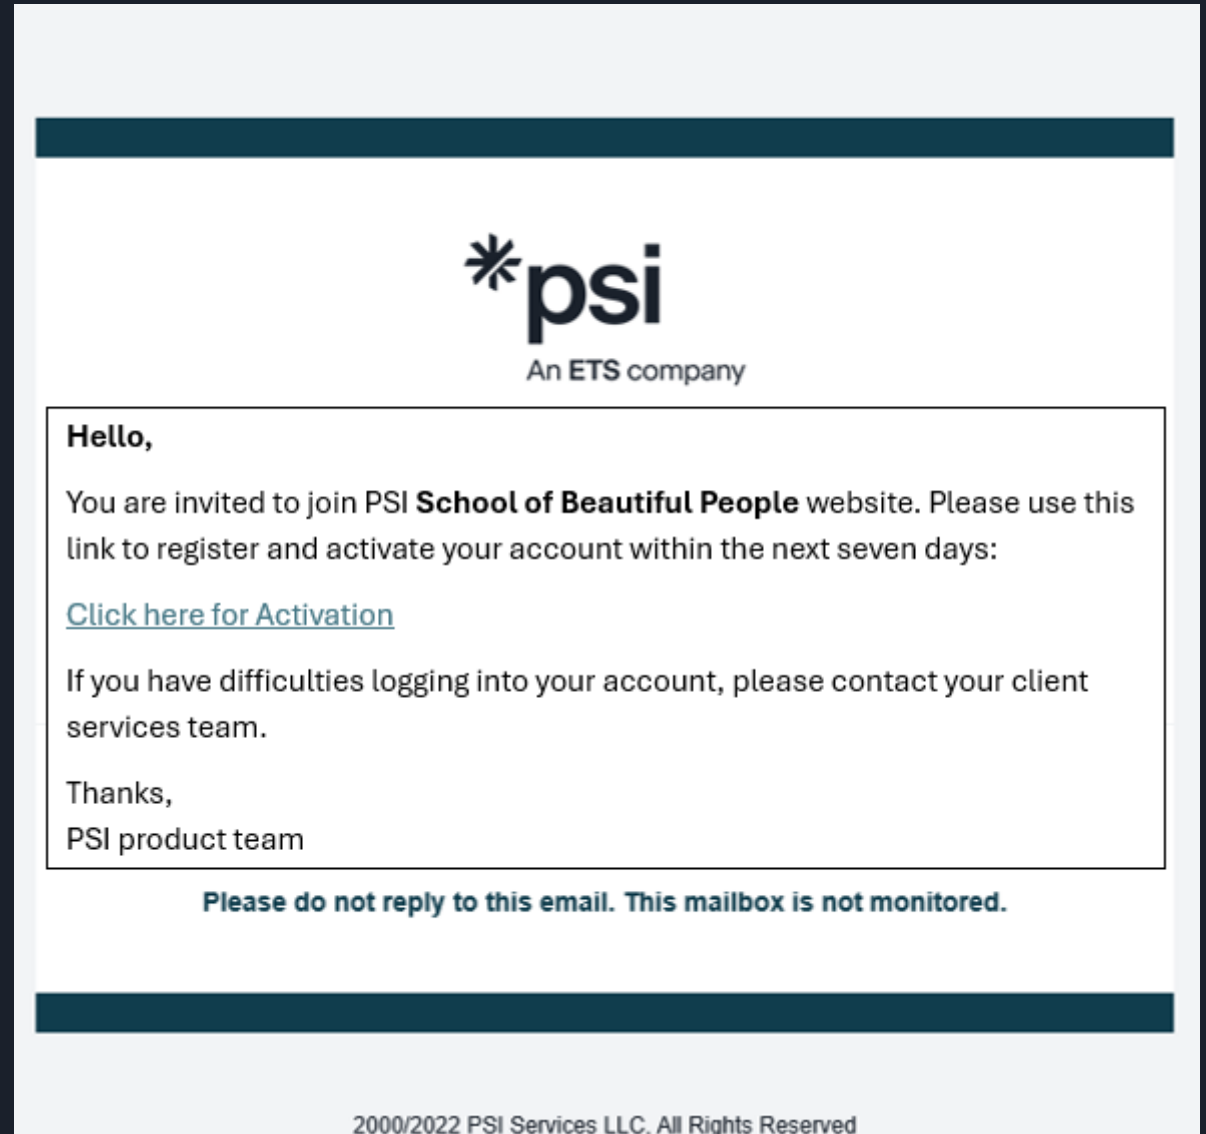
*psi
An ETS company

Hello,

You are invited to join PSI School of Beautiful People website. Please use this link to register and activate your account within the next seven days:

Click here for Activation

If you have difficulties logging into your account, please contact your client services team.

Thanks,
PSI product team

Please do not reply to this email. This mailbox is not monitored.

2000/2022 PSI Services LLC. All Rights Reserved